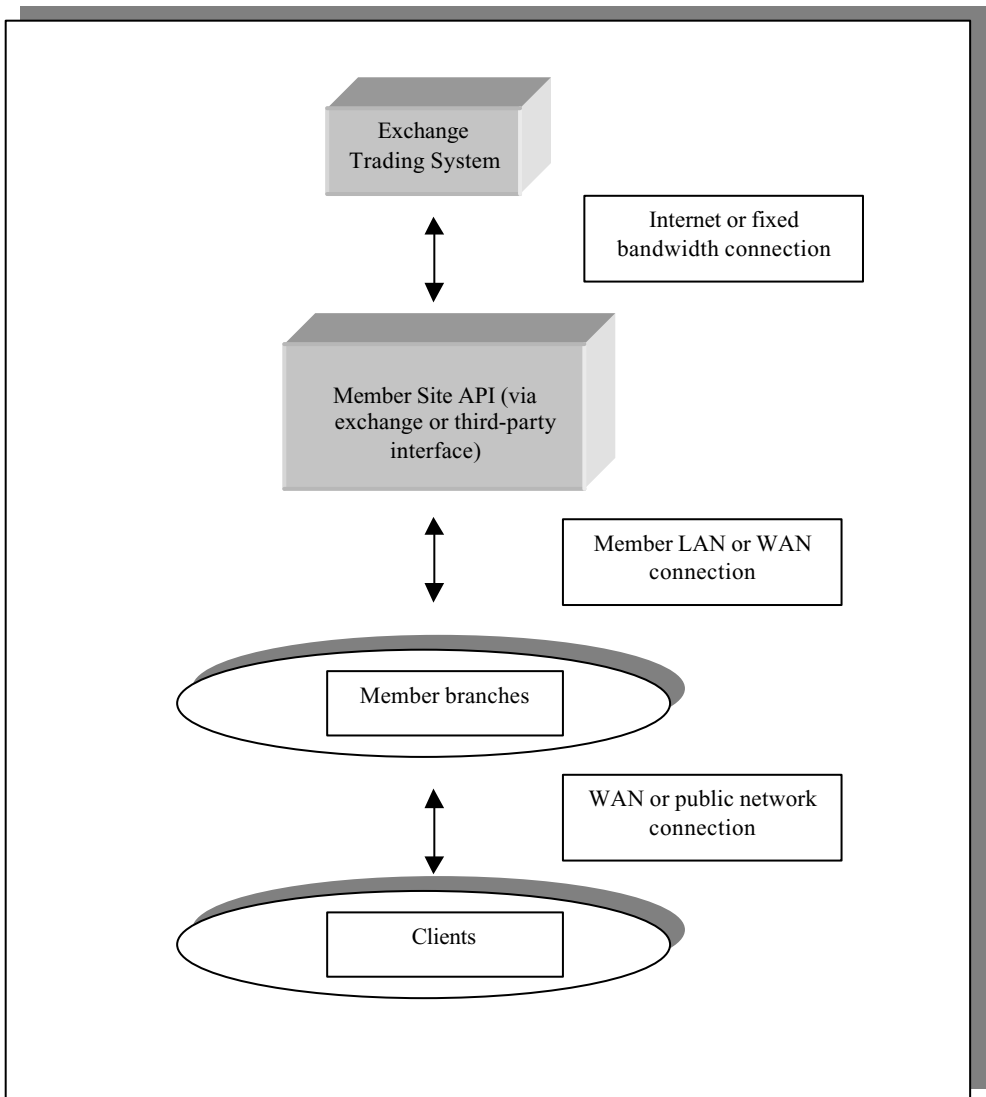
Exchange Trading System

Internet or fixed bandwidth connection

Member Site API (via exchange or third-party interface)

Member LAN or WAN connection

Member branches

WAN or public network connection

Clients